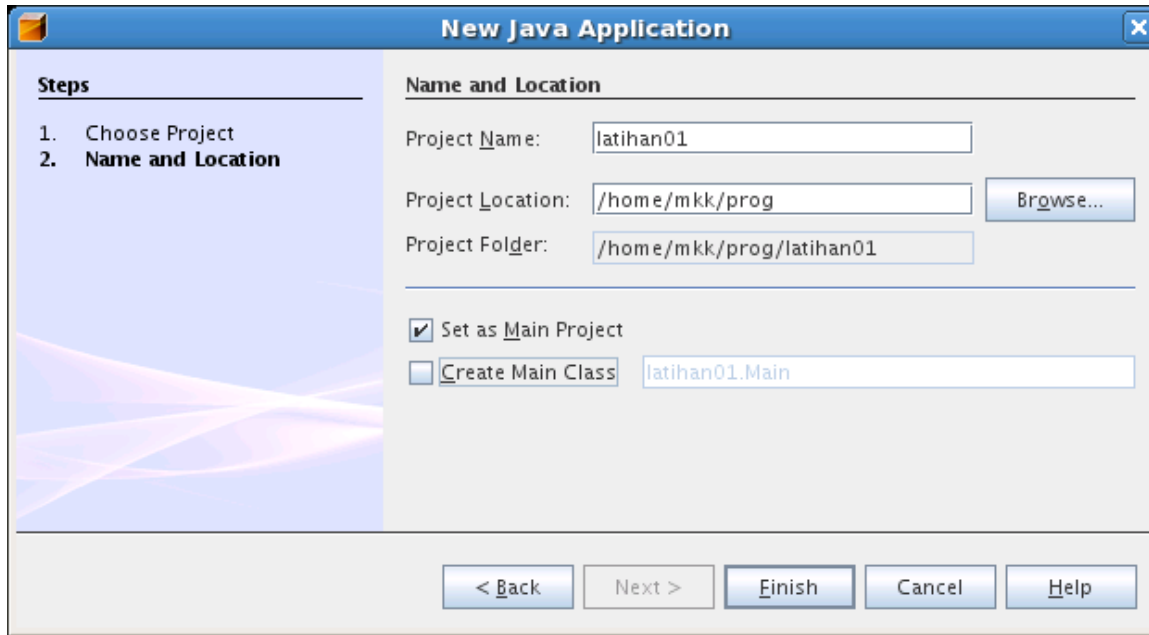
New Java Application

Steps

1. Choose Project
2. Name and Location

Name and Location

Project Name: latihan01

Project Location: /home/mkk/prog

Browse...

Project Folder: /home/mkk/prog/latihan01

Set as Main Project

Create Main Class latihan01.Main

< Back

Next >

Finish

Cancel

Help